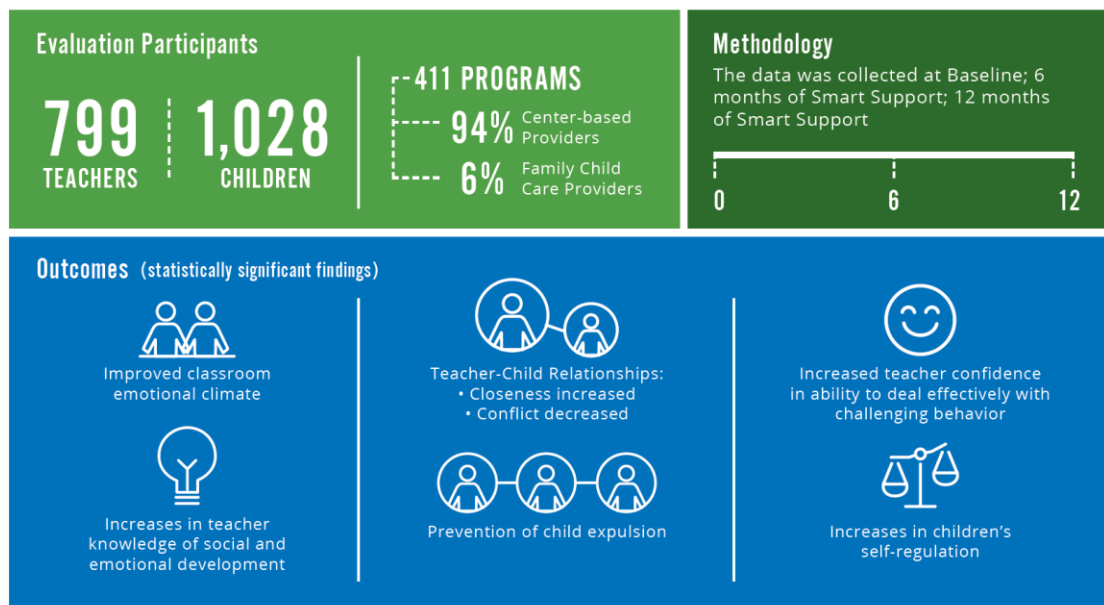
Evaluation Participants

799 TEACHERS

1,028 CHILDREN

411 PROGRAMS

94% Center-based Providers

6% Family Child Care Providers

Methodology

The data was collected at Baseline; 6 months of Smart Support; 12 months of Smart Support

0

6

12

Outcomes (statistically significant findings)

Improved classroom emotional climate

Increases in teacher knowledge of social and emotional development

Teacher-Child Relationships:
• Closeness increased
• Conflict decreased

Prevention of child expulsion

Increased teacher confidence in ability to deal effectively with challenging behavior

Increases in children's self-regulation